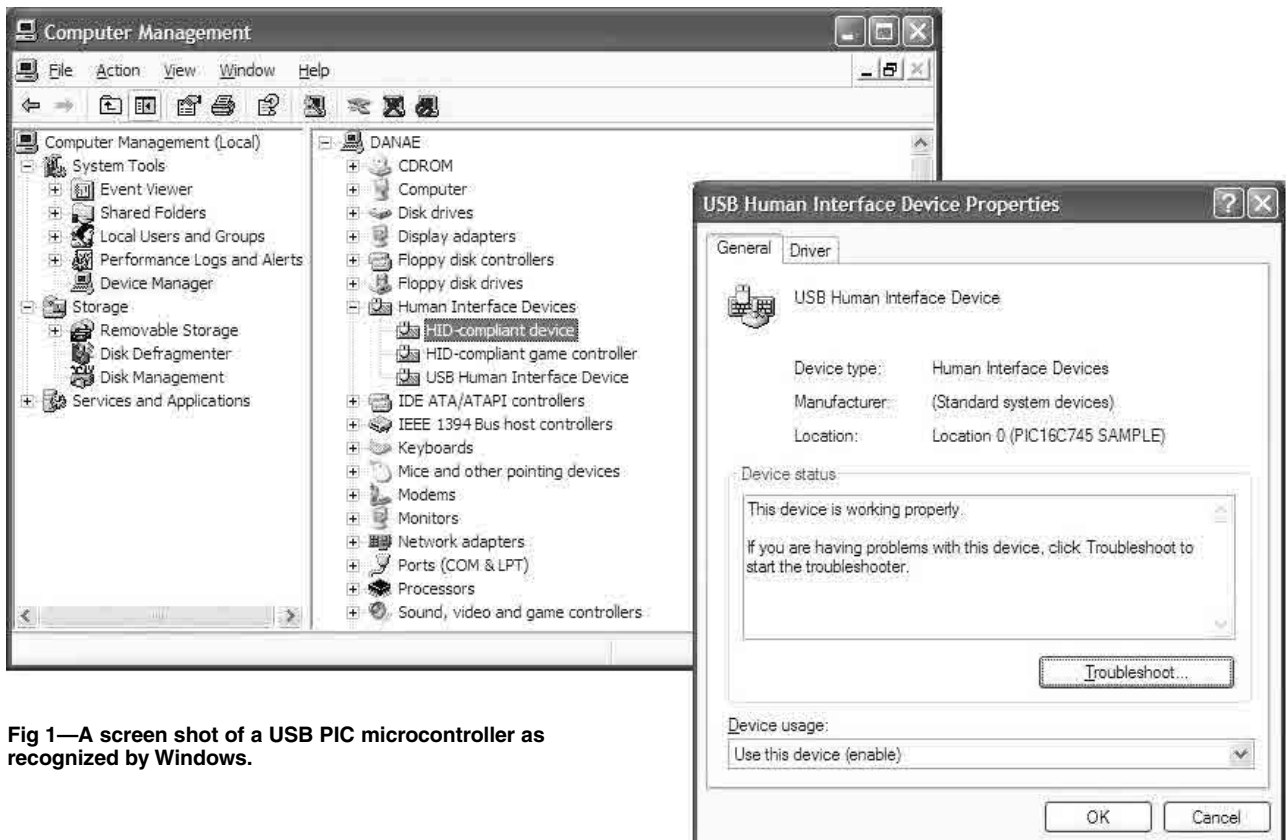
Computer Management

File Action View Window Help

Computer Management (Local)
System Tools
Event Viewer
Shared Folders
Local Users and Groups
Performance Logs and Alerts
Device Manager
Storage
Removable Storage
Disk Defragmenter
Disk Management
Services and Applications

DANAE
CDROM
Computer
Disk drives
Display adapters
Floppy disk controllers
Floppy disk drives
Human Interface Devices
HID-compliant device
HID-compliant game controller
USB Human Interface Device
IDE ATA/ATAPI controllers
IEEE 1394 Bus host controllers
Keyboards
Mice and other pointing devices
Modems
Monitors
Network adapters
Ports (COM & LPT)
Processors
Sound, video and game controllers

USB Human Interface Device Properties

General Driver

USB Human Interface Device

Device type: Human Interface Devices
Manufacturer: (Standard system devices)
Location: Location 0 (PIC16C745 SAMPLE)

Device status

This device is working properly.

If you are having problems with this device, click Troubleshoot to start the troubleshooter.

Troubleshoot...

Device usage:
Use this device (enable)

OK Cancel

Fig 1—A screen shot of a USB PIC microcontroller as recognized by Windows.